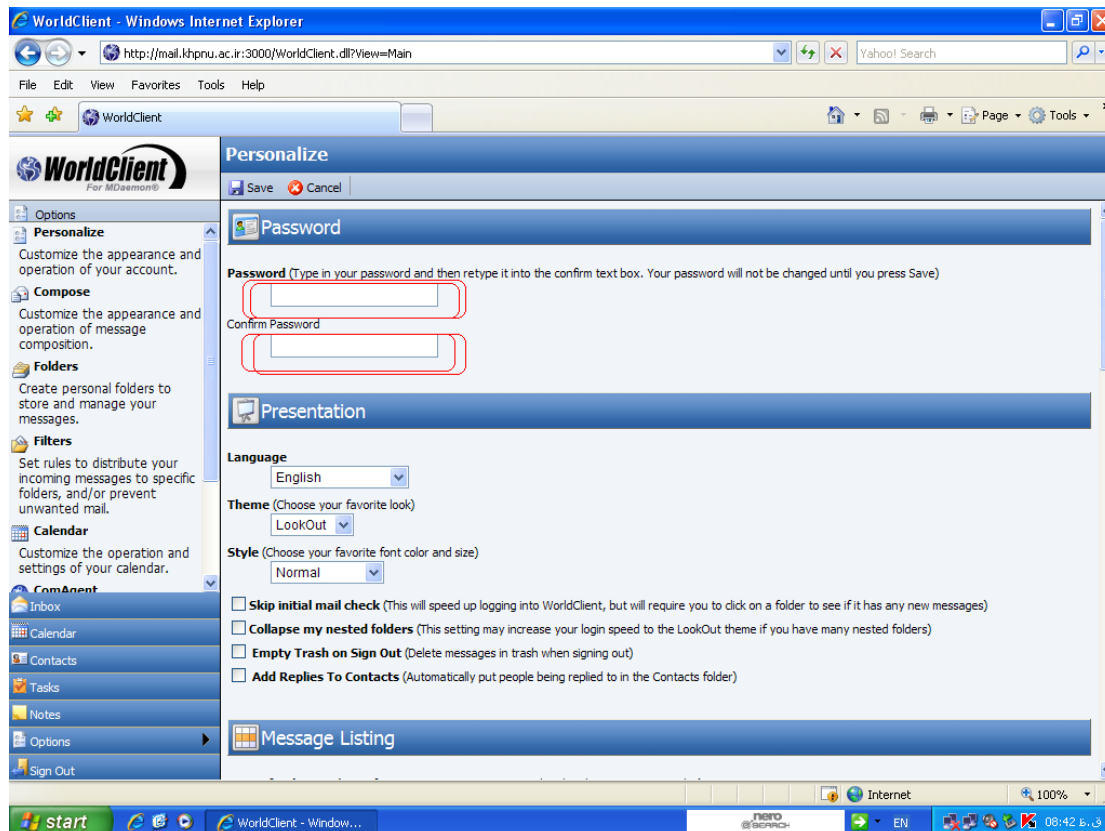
WorldClient - Windows Internet Explorer

http://mail.khpnu.ac.ir:3000/WorldClient.dll?View=Main

Yahoo! Search

File Edit View Favorites Tools Help

WorldClient

Page Tools

WorldClient For MDaemon®

Personalize

Save Cancel

Options

Personalize
Customize the appearance and operation of your account.

Compose
Customize the appearance and operation of message composition.

Folders
Create personal folders to store and manage your messages.

Filters
Set rules to distribute your incoming messages to specific folders, and/or prevent unwanted mail.

Calendar
Customize the operation and settings of your calendar.

ComAgent

Inbox
Calendar
Contacts
Tasks
Notes
Options
Sign Out

Password

Password (Type in your password and then retype it into the confirm text box. Your password will not be changed until you press Save)

Confirm Password

Presentation

Language
English

Theme (Choose your favorite look)
LookOut

Style (Choose your favorite font color and size)
Normal

Skip initial mail check (This will speed up logging into WorldClient, but will require you to click on a folder to see if it has any new messages)

Collapse my nested folders (This setting may increase your login speed to the LookOut theme if you have many nested folders)

Empty Trash on Sign Out (Delete messages in trash when signing out)

Add Replies To Contacts (Automatically put people being replied to in the Contacts folder)

Message Listing

Internet

100%

start

WorldClient - Window...

nero SEARCH

EN

08:42 ق.ظ